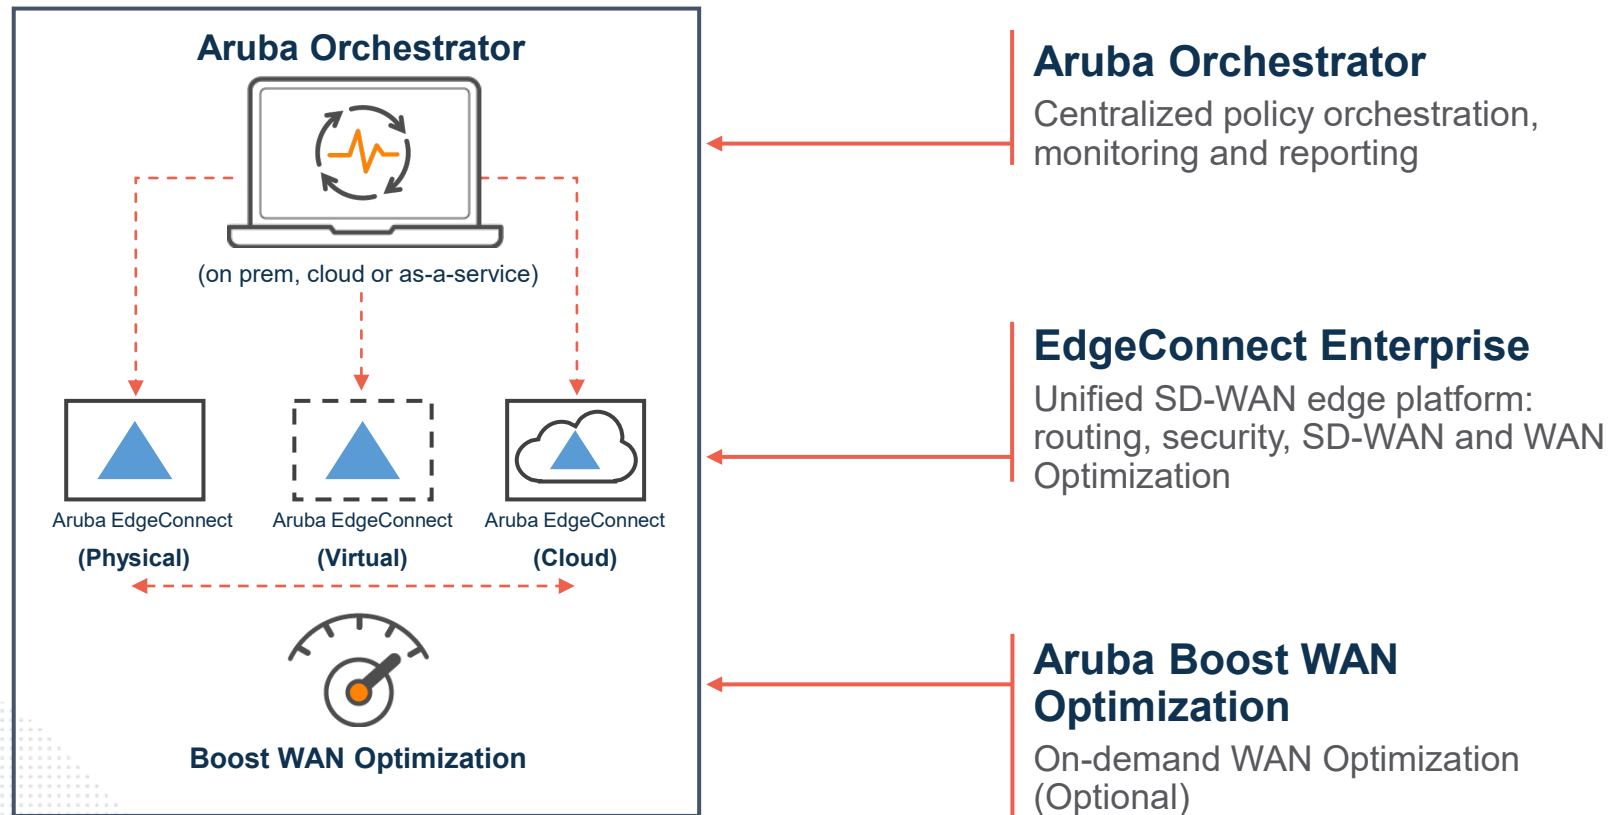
Aruba Orchestrator

(on prem, cloud or as-a-service)

Aruba EdgeConnect
(Physical)

Aruba EdgeConnect
(Virtual)

Aruba EdgeConnect
(Cloud)

Boost WAN Optimization

Aruba Orchestrator
Centralized policy orchestration, monitoring and reporting

EdgeConnect Enterprise
Unified SD-WAN edge platform: routing, security, SD-WAN and WAN Optimization

Aruba Boost WAN Optimization
On-demand WAN Optimization (Optional)